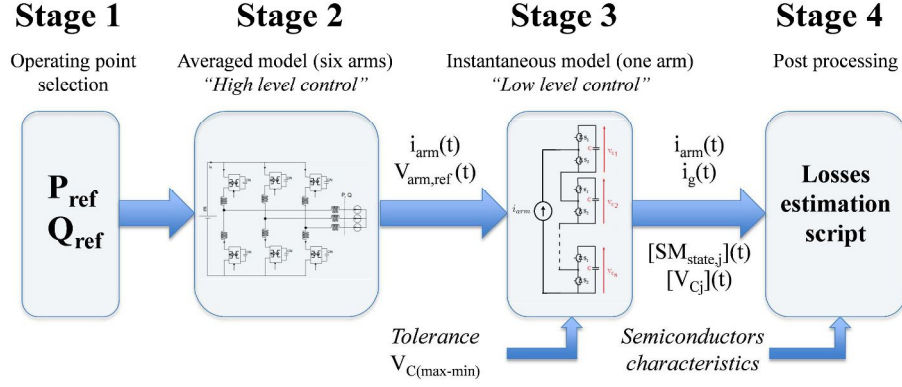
Stage 1

Operating point selection

$P_{ref}$
$Q_{ref}$

Stage 2

Averaged model (six arms)
*"High level control"*

P, Q

$i_{arm}(t)$
$V_{arm,ref}(t)$

Stage 3

Instantaneous model (one arm)
*"Low level control"*

$i_{arm}$

$v_{c1}$
$v_{c2}$
$v_{cn}$

$i_{arm}(t)$
$i_g(t)$

$[SM_{state,j}](t)$
$[V_{Cj}](t)$

Stage 4

Post processing

Losses estimation script

*Tolerance*
$V_{C(max-min)}$

*Semiconductors characteristics*